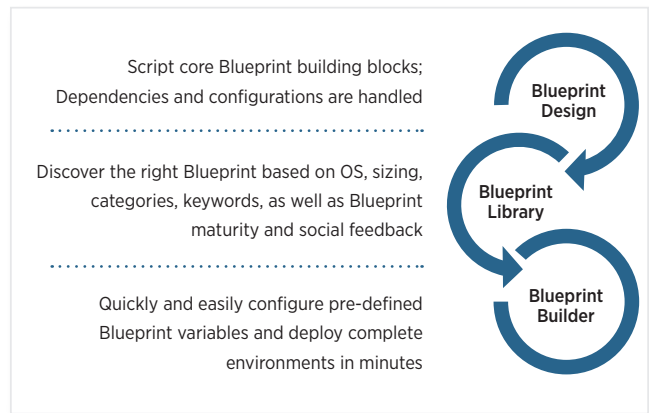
Script core Blueprint building blocks; Dependencies and configurations are handled

Blueprint Design

Discover the right Blueprint based on OS, sizing, categories, keywords, as well as Blueprint maturity and social feedback

Blueprint Library

Quickly and easily configure pre-defined Blueprint variables and deploy complete environments in minutes

Blueprint Builder